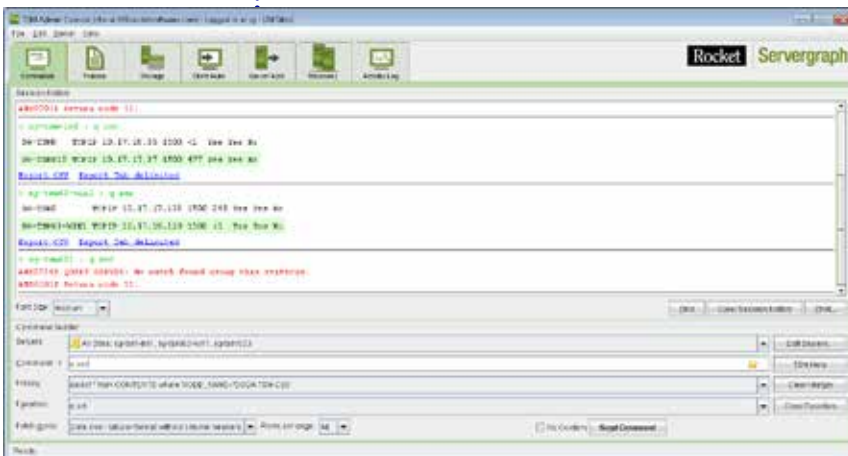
TSM Admin Console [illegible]

File Edit Server Help

Commands Reports Storage Clients Servers Volumes Activity Log

Rocket Servergraph

Session Editor

ANS8001I Return code 11.

q con

SH-TSM0 TCPIP 10.17.15.33 1500 <1 Yes Yes No

SH-TSM01 TCPIP 10.17.15.37 1500 477 Yes Yes No

Export CSV Export Tab delimited

q mon

SH-TSM0 TCPIP 10.17.15.110 1500 245 Yes Yes No

SH-TSM01-WIN1 TCPIP 10.17.15.110 1500 <1 Yes Yes No

Export CSV Export Tab delimited

q mnt

ANR2034E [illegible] No match found using this criteria.

ANS8001I Return code 11.

Font Size Medium

Clear Clear Session Editor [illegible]

Command Builder

Servers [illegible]

Edit Servers

Command q mnt

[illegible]

Filters select * from CONTENTS where NODE_NAME='DOCATION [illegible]'

Clear Filters

Favorites q mnt

Clear Favorites

Field Output Data Grid - tabular format without column headers Rows per page All

No Confirm Reset Command

Ready